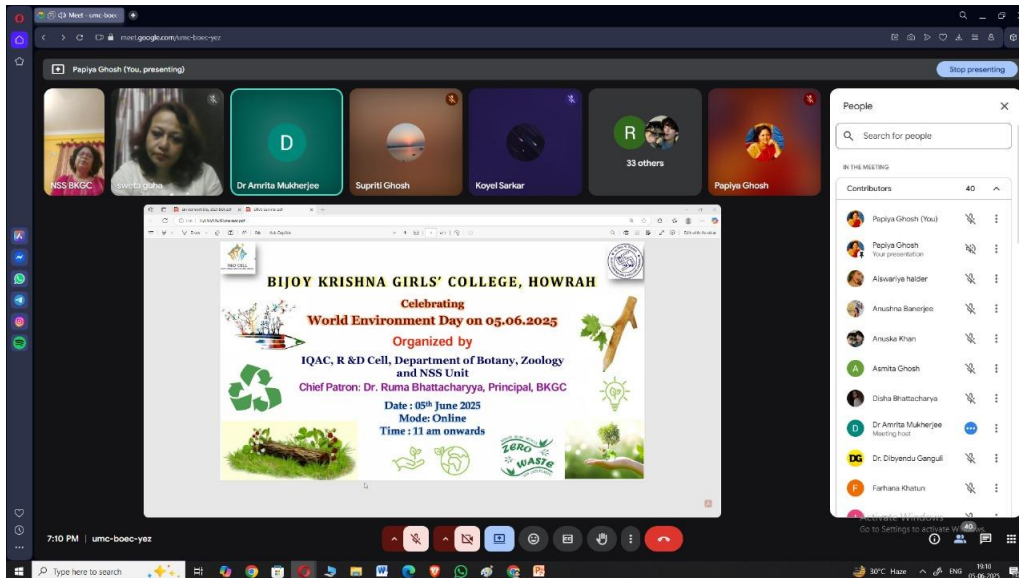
Meet - umc-boec

meet.google.com/umc-boec-yez

Papiya Ghosh (You, presenting)

Stop presenting

NSS BKGC

sweta guha

D

Dr Amrita Mukherjee

Supriti Ghosh

Koyel Sarkar

R

33 others

Papiya Ghosh

BIJOY KRISHNA GIRLS' COLLEGE, HOWRAH

Celebrating

World Environment Day on 05.06.2025

Organized by

IQAC, R &D Cell, Department of Botany, Zoology and NSS Unit

Chief Patron: Dr. Ruma Bhattacharyya, Principal, BKGC

Date : 05th June 2025

Mode: Online

Time : 11 am onwards

ZERO WASTE

People

Search for people

IN THE MEETING

Contributors 40

Papiya Ghosh (You)

Papiya Ghosh
Your presentation

Aiswariya halder

Anushna Banerjee

Anuska Khan

A Asmita Ghosh

Disha Bhattacharya

D Dr Amrita Mukherjee
Meeting host

DG Dr. Dibyendu Ganguli

F Farhana Khatun

Activate Windows
Go to Settings to activate Windows.

7:10 PM | umc-boec-yez

40

Type here to search

30°C Haze

ENG

19:10
05-06-2025